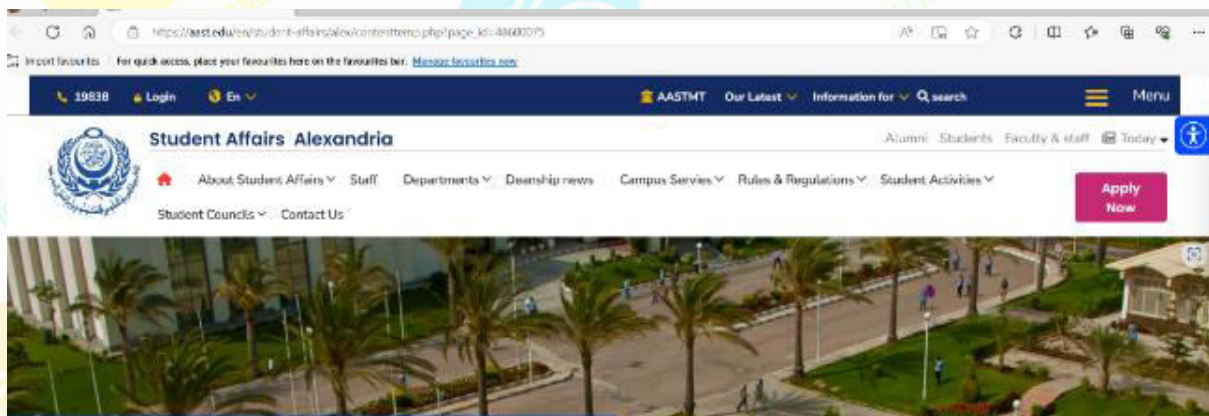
https://aast.edu/en/student-affairs/alex/contentitem.php?page_id=48600075

Import favourites | For quick access, place your favourites here on the favourites bar. Manage favourites now

19838 Login En

AASTMT Our Latest Information for search Menu

Student Affairs Alexandria

Alumni Students Faculty & staff Today

About Student Affairs Staff Departments Deanship news Campus Servies Rules & Regulations Student Activities

Student Councils Contact Us

Apply Now